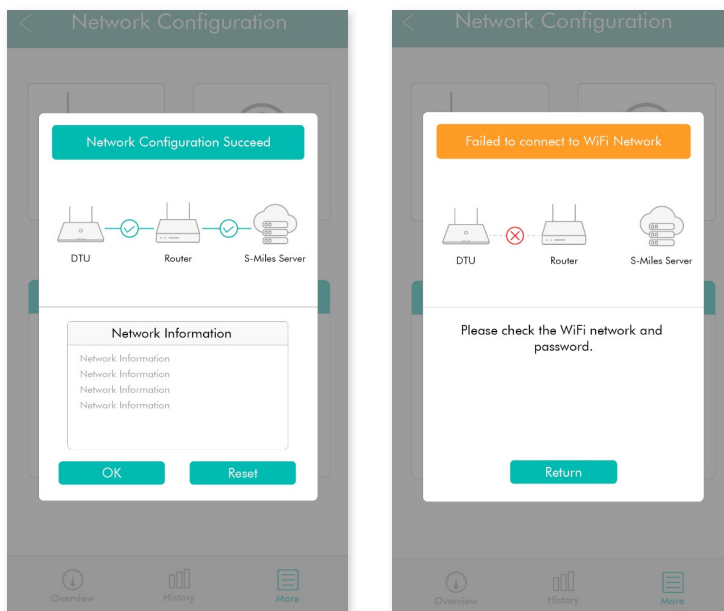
Network Configuration

Network Configuration Succeed

DTU

Router

S-Miles Server

Network Information

Network Information
Network Information
Network Information
Network Information

OK

Reset

Overview

History

More

Network Configuration

Failed to connect to WiFi Network

DTU

Router

S-Miles Server

Please check the WiFi network and password.

Return

Overview

History

More